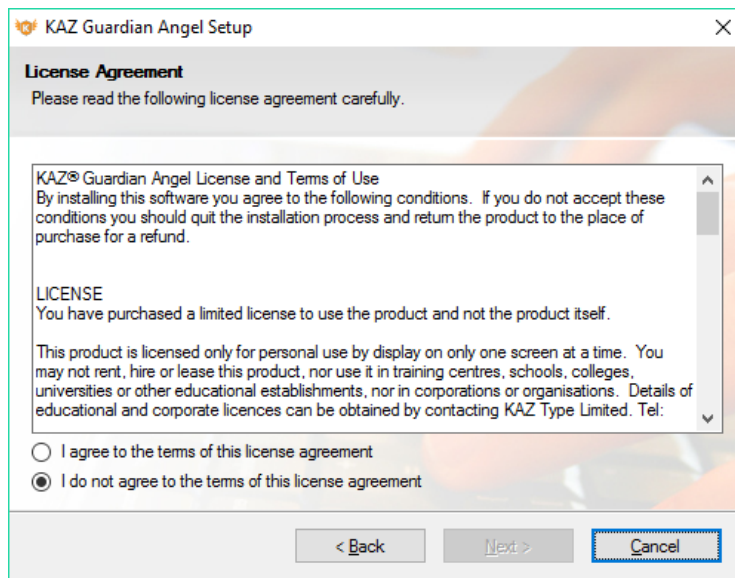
KAZ Guardian Angel Setup

License Agreement
Please read the following license agreement carefully.

KAZ® Guardian Angel License and Terms of Use
By installing this software you agree to the following conditions. If you do not accept these conditions you should quit the installation process and return the product to the place of purchase for a refund.

LICENSE
You have purchased a limited license to use the product and not the product itself.

This product is licensed only for personal use by display on only one screen at a time. You may not rent, hire or lease this product, nor use it in training centres, schools, colleges, universities or other educational establishments, nor in corporations or organisations. Details of educational and corporate licences can be obtained by contacting KAZ Type Limited. Tel:

I agree to the terms of this license agreement

I do not agree to the terms of this license agreement

< Back

Next >

Cancel